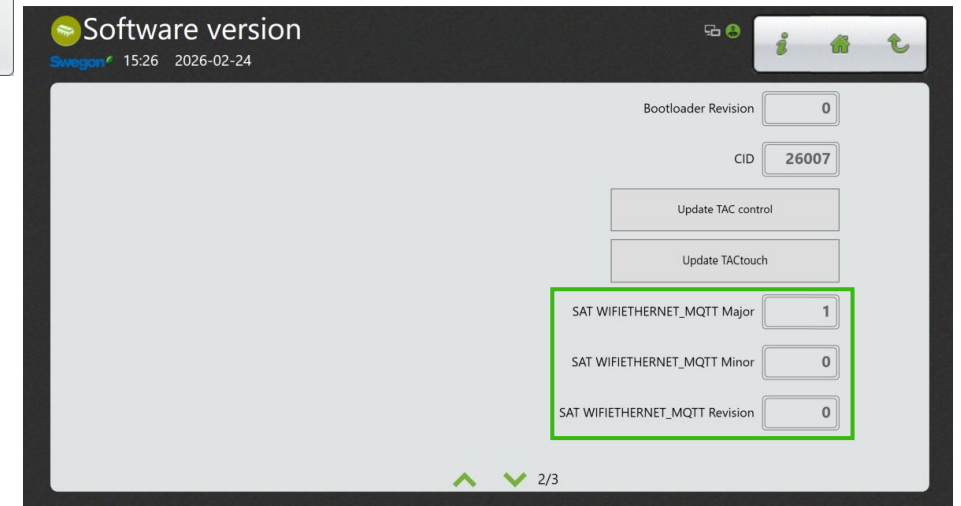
Software version

Swegon 15:26 2026-02-24

Bootloader Revision 0

CID 26007

Update TAC control

Update TACtouch

SAT WIFIETHERNET_MQTT Major 1

SAT WIFIETHERNET_MQTT Minor 0

SAT WIFIETHERNET_MQTT Revision 0

2/3